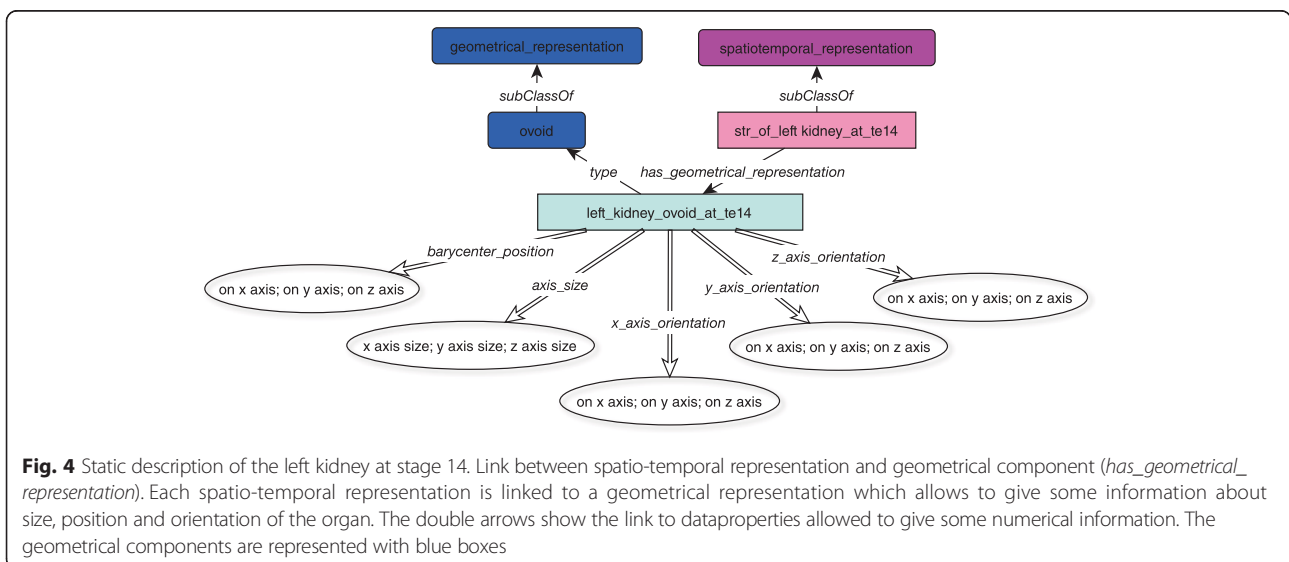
geometrical_representation

spatiotemporal_representation

subClassOf

subClassOf

ovoid

str_of_left kidney_at_te14

type

has_geometrical_representation

left_kidney_ovoid_at_te14

barycenter_position

z_axis_orientation

on x axis; on y axis; on z axis

axis_size

y_axis_orientation

on x axis; on y axis; on z axis

x_axis_orientation

x axis size; y axis size; z axis size

on x axis; on y axis; on z axis

on x axis; on y axis; on z axis

**Fig. 4** Static description of the left kidney at stage 14. Link between spatio-temporal representation and geometrical component (*has_geometrical_representation*). Each spatio-temporal representation is linked to a geometrical representation which allows to give some information about size, position and orientation of the organ. The double arrows show the link to dataproperties allowed to give some numerical information. The geometrical components are represented with blue boxes